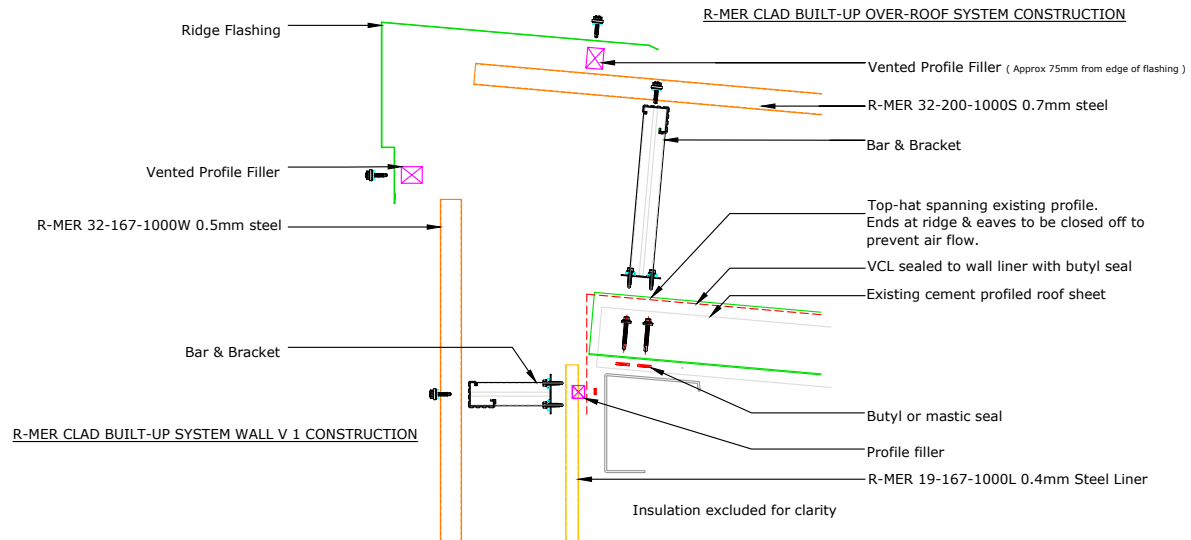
R-MER CLAD BUILT-UP OVER-ROOF SYSTEM CONSTRUCTION

Ridge Flashing

Vented Profile Filler ( Approx 75mm from edge of flashing )

R-MER 32-200-1000S 0.7mm steel

Bar & Bracket

Vented Profile Filler

R-MER 32-167-1000W 0.5mm steel

Top-hat spanning existing profile. Ends at ridge & eaves to be closed off to prevent air flow.

VCL sealed to wall liner with butyl seal

Existing cement profiled roof sheet

Bar & Bracket

R-MER CLAD BUILT-UP SYSTEM WALL V 1 CONSTRUCTION

Butyl or mastic seal

Profile filler

R-MER 19-167-1000L 0.4mm Steel Liner

Insulation excluded for clarity